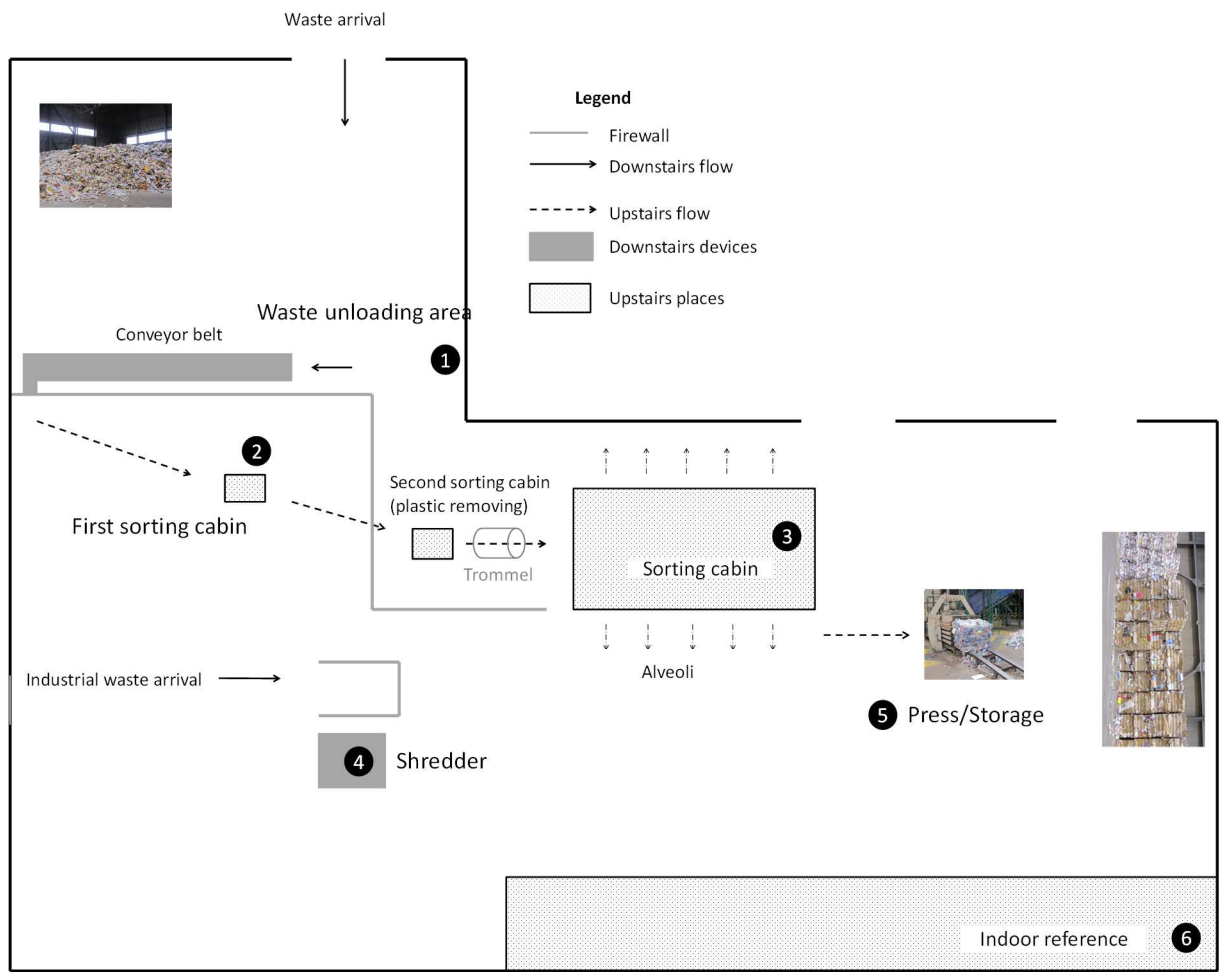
Waste arrival

Legend
Firewall
Downstairs flow
Upstairs flow
Downstairs devices
Upstairs places

Waste unloading area
Conveyor belt
1
2
First sorting cabin
Second sorting cabin (plastic removing)
Trommel
3
Sorting cabin
Alveoli
Industrial waste arrival
4 Shredder
5 Press/Storage
Indoor reference
6